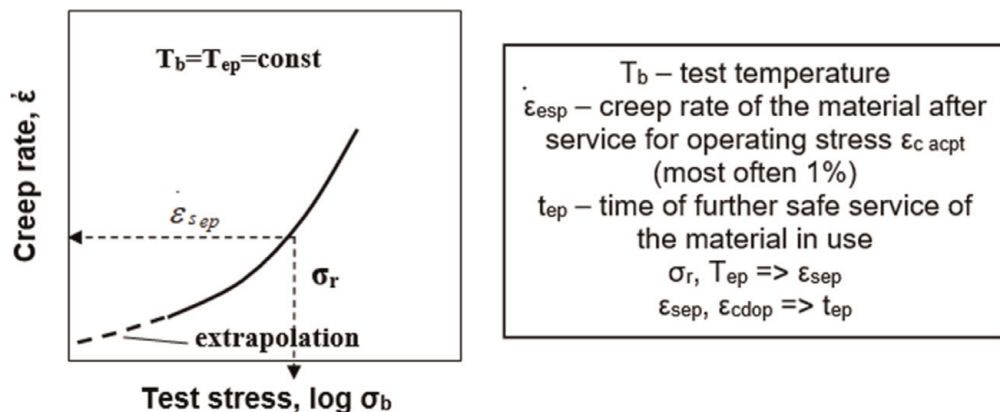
$T_b = T_{ep} = const$

Creep rate, $\dot{\varepsilon}$

$\varepsilon_{s\,ep}$

$\sigma_r$

extrapolation

Test stress, log $\sigma_b$

$T_b$ – test temperature
$\varepsilon_{esp}$ – creep rate of the material after service for operating stress $\varepsilon_{c\ acpt}$ (most often 1%)
$t_{ep}$ – time of further safe service of the material in use
$\sigma_r$, $T_{ep}$ => $\varepsilon_{sep}$
$\varepsilon_{sep}$, $\varepsilon_{cdop}$ => $t_{ep}$